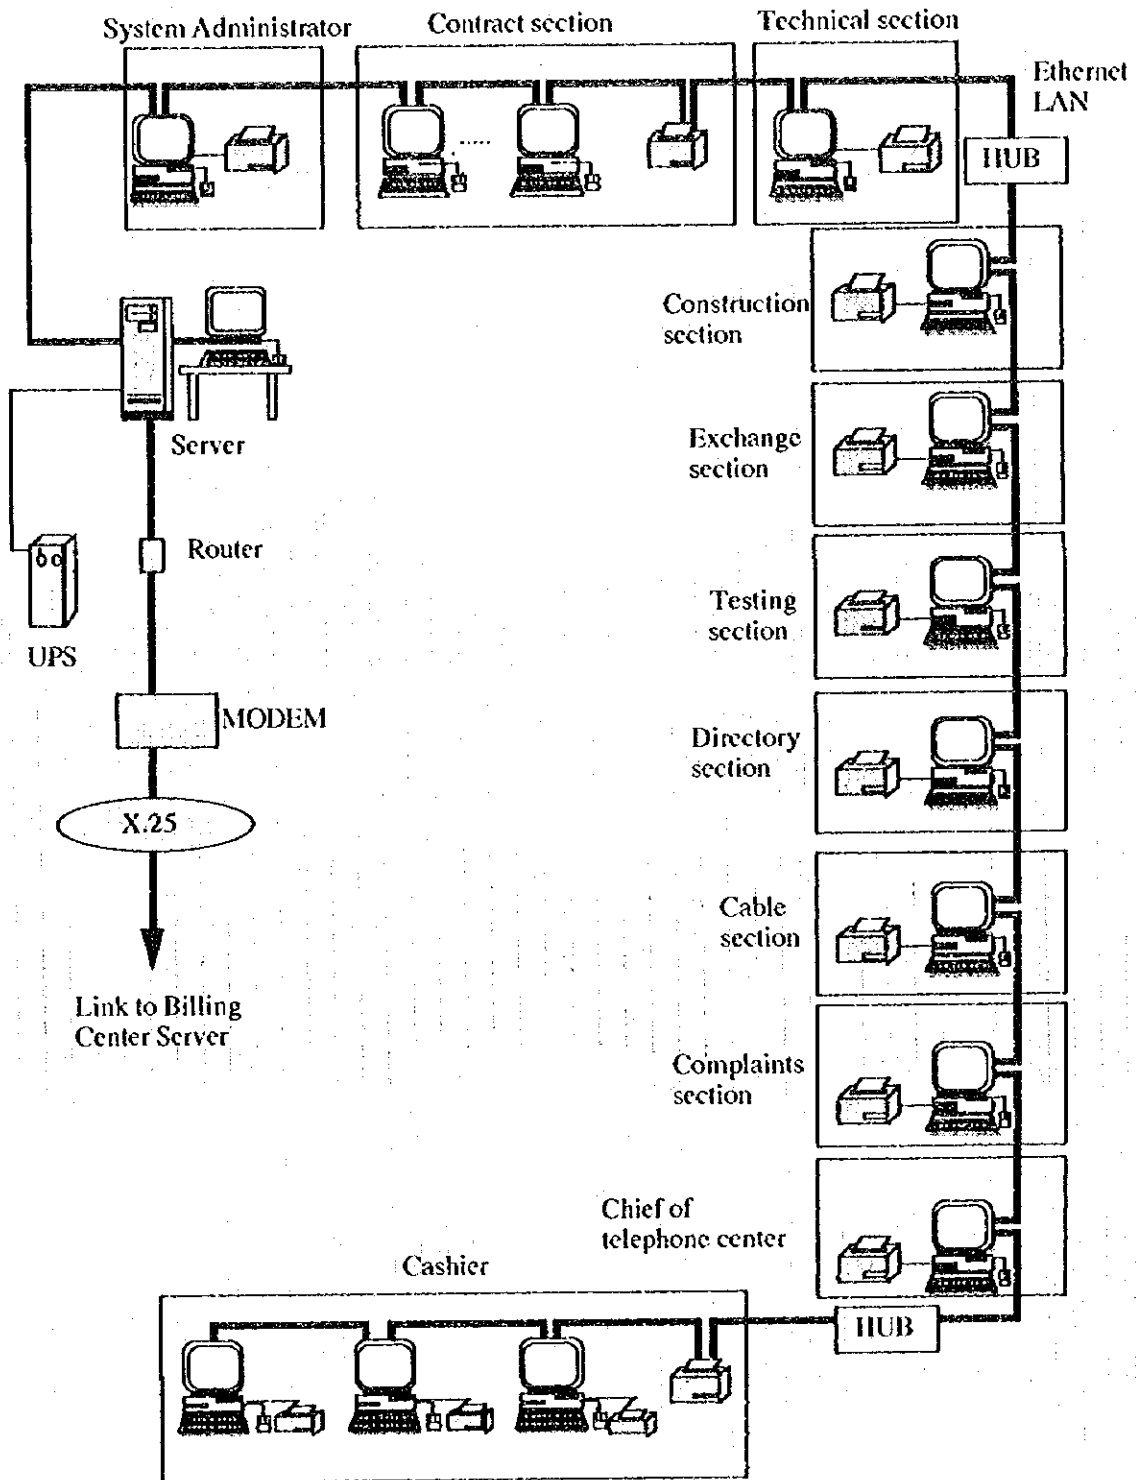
System Administrator

Contract section

Technical section

Ethernet LAN

HUB

.....

Construction section

Server

Exchange section

Router

Testing section

UPS

MODEM

Directory section

X.25

Cable section

Link to Billing Center Server

Complaints section

Chief of telephone center

Cashier

HUB